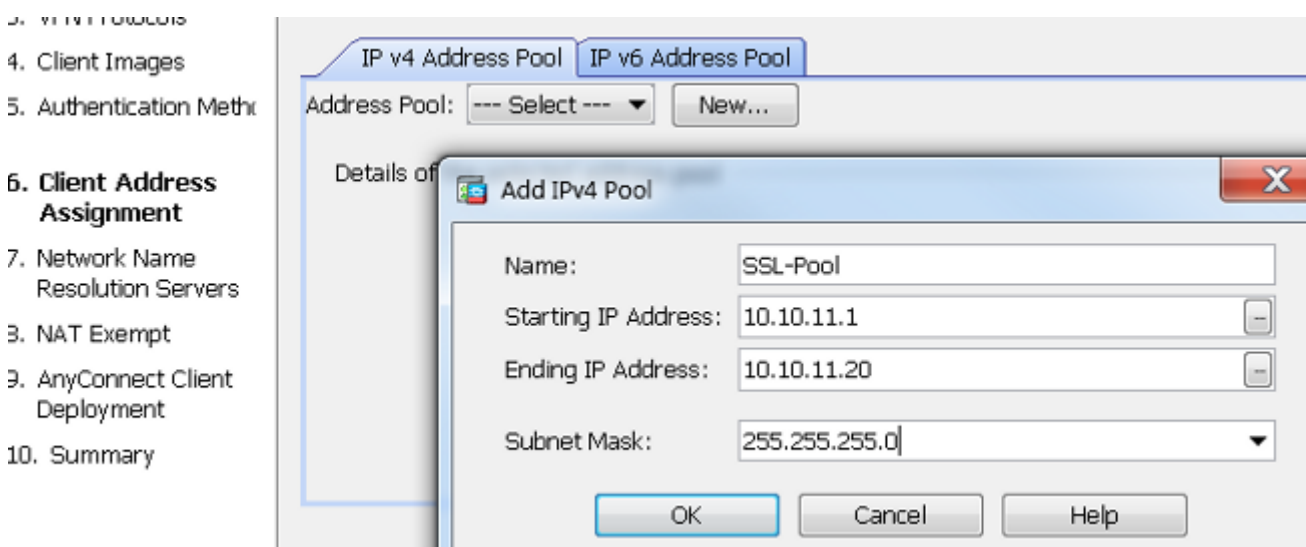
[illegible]
4. Client Images
5. Authentication Meth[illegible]
6. Client Address Assignment
7. Network Name Resolution Servers
8. NAT Exempt
9. AnyConnect Client Deployment
10. Summary

IP v4 Address Pool | IP v6 Address Pool

Address Pool: --- Select --- New...

Details of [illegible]

Add IPv4 Pool

Name: SSL-Pool
Starting IP Address: 10.10.11.1
Ending IP Address: 10.10.11.20
Subnet Mask: 255.255.255.0

OK Cancel Help